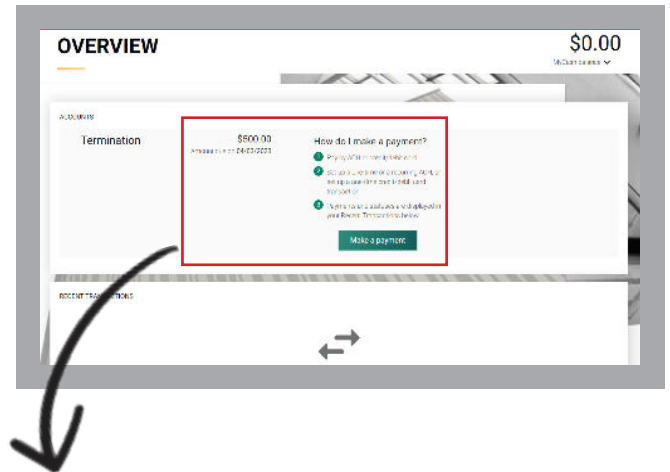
OVERVIEW

$0.00

MyClient balance

ACCOUNTS

Termination

$600.00

Amount due on 04/03/2023

How do I make a payment?

1 Pay by ACH or credit/debit card

2 Set up a one-time or recurring ACH or set up a one-time credit/debit card transaction

3 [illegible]

Make a payment

RECENT TRANSACTIONS